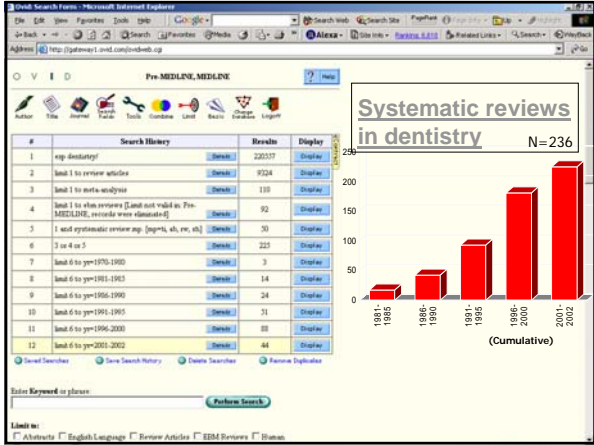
Ovid: Search Forms - Microsoft Internet Explorer

File Edit View Favorites Tools Help

Back Search Favorites Media Alexa Site Info Ranking Related Links Search WayBack

Address http://gateway1.ovid.com/ovidweb.cgi Go

O V I D Pre-MEDLINE, MEDLINE Help

Author Title Journal Search Fields Tools Combine Limit Basic Change Database LogOff

| # | Search History | Results | Display |
|---|---|---|---|
| 1 | exp dentistry/ | 220557 | Display |
| 2 | limit 1 to review articles | 9324 | Display |
| 3 | limit 1 to meta-analysis | 110 | Display |
| 4 | limit 1 to ebm reviews [Limit not valid in: Pre-MEDLINE; records were eliminated] | 92 | Display |
| 5 | 1 and systematic review.mp. [mp=ti, ab, rw, sh] | 50 | Display |
| 6 | 3 or 4 or 5 | 223 | Display |
| 7 | limit 6 to yr=1970-1980 | 3 | Display |
| 8 | limit 6 to yr=1981-1985 | 14 | Display |
| 9 | limit 6 to yr=1986-1990 | 24 | Display |
| 10 | limit 6 to yr=1991-1995 | 31 | Display |
| 11 | limit 6 to yr=1996-2000 | 88 | Display |
| 12 | limit 6 to yr=2001-2002 | 44 | Display |

Saved Searches Save Search History Delete Searches Remove Duplicates

Enter Keyword or phrase:

Perform Search

Limit to:
Abstracts English Language Review Articles EBM Reviews Human

Systematic reviews in dentistry

N=236

250
200
150
100
50
0

1981-1985
1986-1990
1991-1995
1996-2000
2001-2002

(Cumulative)